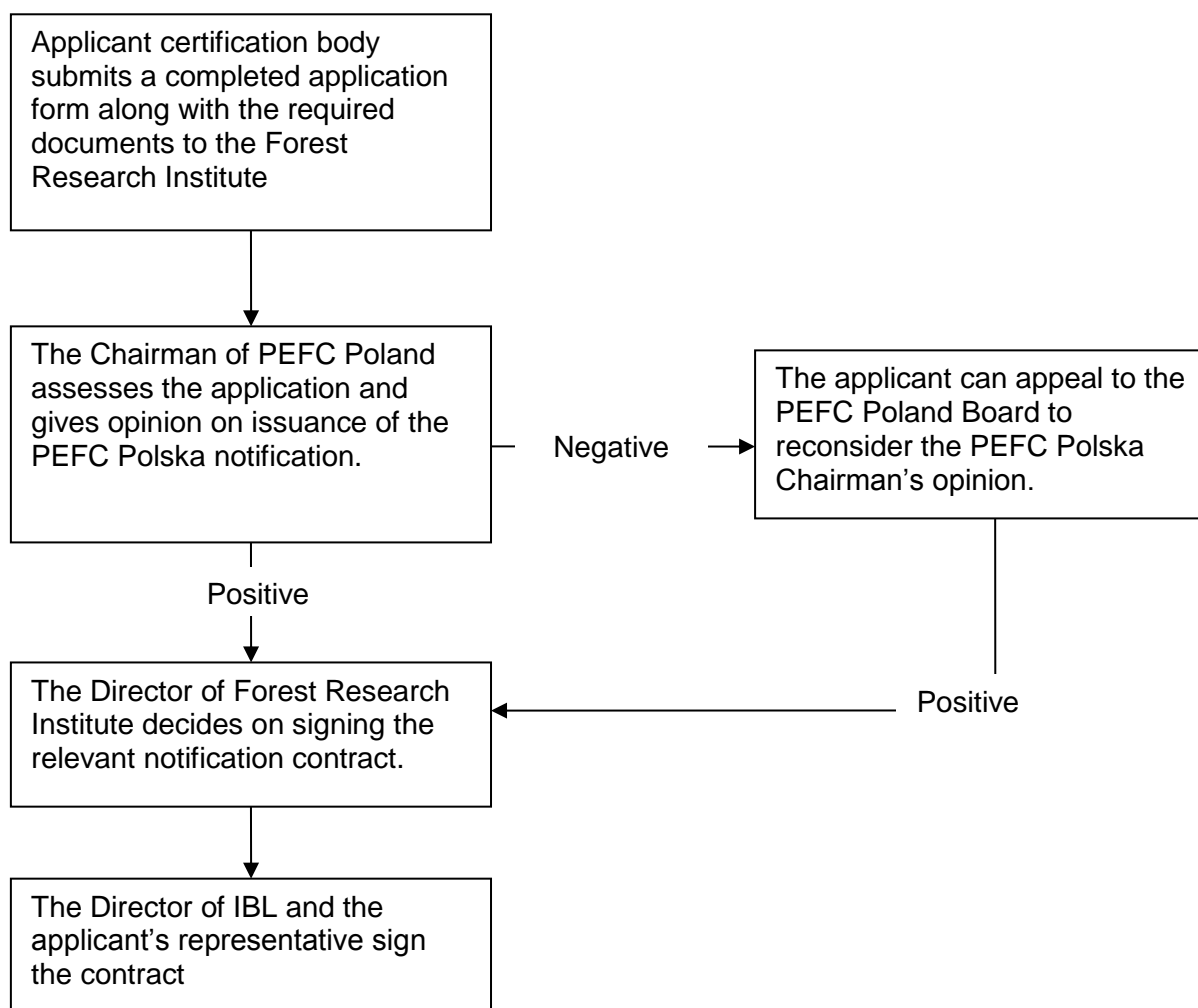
Applicant certification body submits a completed application form along with the required documents to the Forest Research Institute

The Chairman of PEFC Poland assesses the application and gives opinion on issuance of the PEFC Polska notification.

Negative

The applicant can appeal to the PEFC Poland Board to reconsider the PEFC Polska Chairman’s opinion.

Positive

The Director of Forest Research Institute decides on signing the relevant notification contract.

Positive

The Director of IBL and the applicant’s representative sign the contract